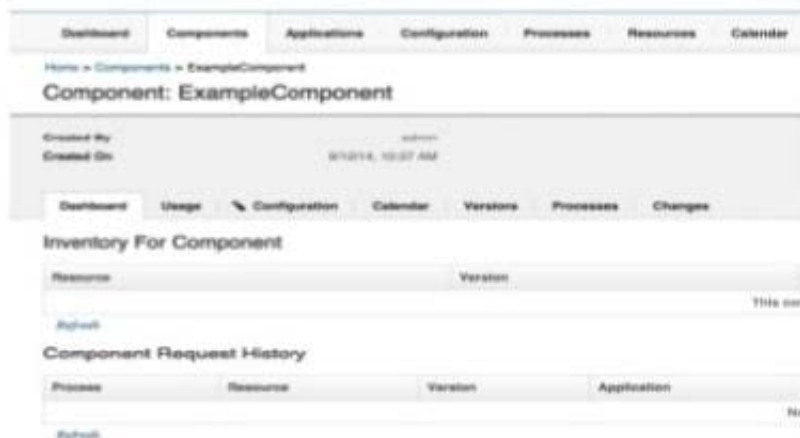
Dashboard Components Applications Configuration Processes Resources Calendar

Home » Components » ExampleComponent

Component: ExampleComponent

Created By admin
Created On 9/1/2014, 10:37 AM

Dashboard Usage Configuration Calendar Versions Processes Changes

Inventory For Component

| Resource | Version |
|---|---|
| | This co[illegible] |

Refresh

Component Request History

| Process | Resource | Version | Application |
|---|---|---|---|
| | | | N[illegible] |

Refresh